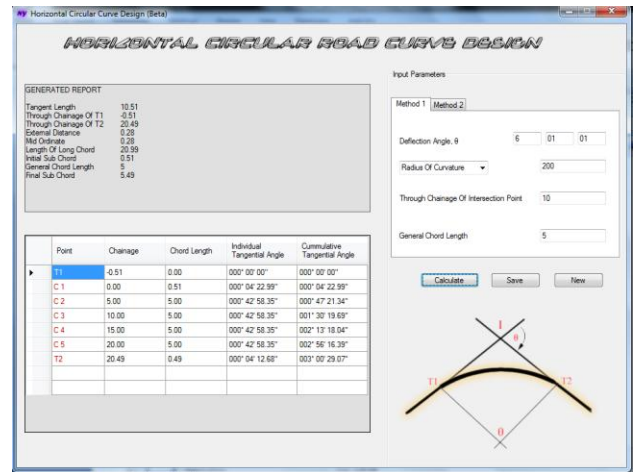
Horizontal Circular Curve Design (Beta)

HORIZONTAL CIRCULAR ROAD CURVE DESIGN

GENERATED REPORT

Tangent Length 10.51
Through Chainage Of T1 -0.51
Through Chainage Of T2 20.49
External Distance 0.28
Mid Ordinate 0.28
Length Of Long Chord 20.99
Initial Sub Chord 0.51
General Chord Length 5
Final Sub Chord 5.49

| | Point | Chainage | Chord Length | Individual Tangential Angle | Cummulative Tangential Angle |
|---|---|---|---|---|---|
| ▸ | T1 | -0.51 | 0.00 | 000° 00' 00" | 000° 00' 00" |
| | C 1 | 0.00 | 0.51 | 000° 04' 22.99" | 000° 04' 22.99" |
| | C 2 | 5.00 | 5.00 | 000° 42' 58.35" | 000° 47' 21.34" |
| | C 3 | 10.00 | 5.00 | 000° 42' 58.35" | 001° 30' 19.69" |
| | C 4 | 15.00 | 5.00 | 000° 42' 58.35" | 002° 13' 18.04" |
| | C 5 | 20.00 | 5.00 | 000° 42' 58.35" | 002° 56' 16.39" |
| | T2 | 20.49 | 0.49 | 000° 04' 12.68" | 003° 00' 29.07" |

Input Parameters

Method 1 Method 2

Deflection Angle, θ 6 01 01

Radius Of Curvature 200

Through Chainage Of Intersection Point 10

General Chord Length 5

Calculate Save New

I
θ
T1
T2
0